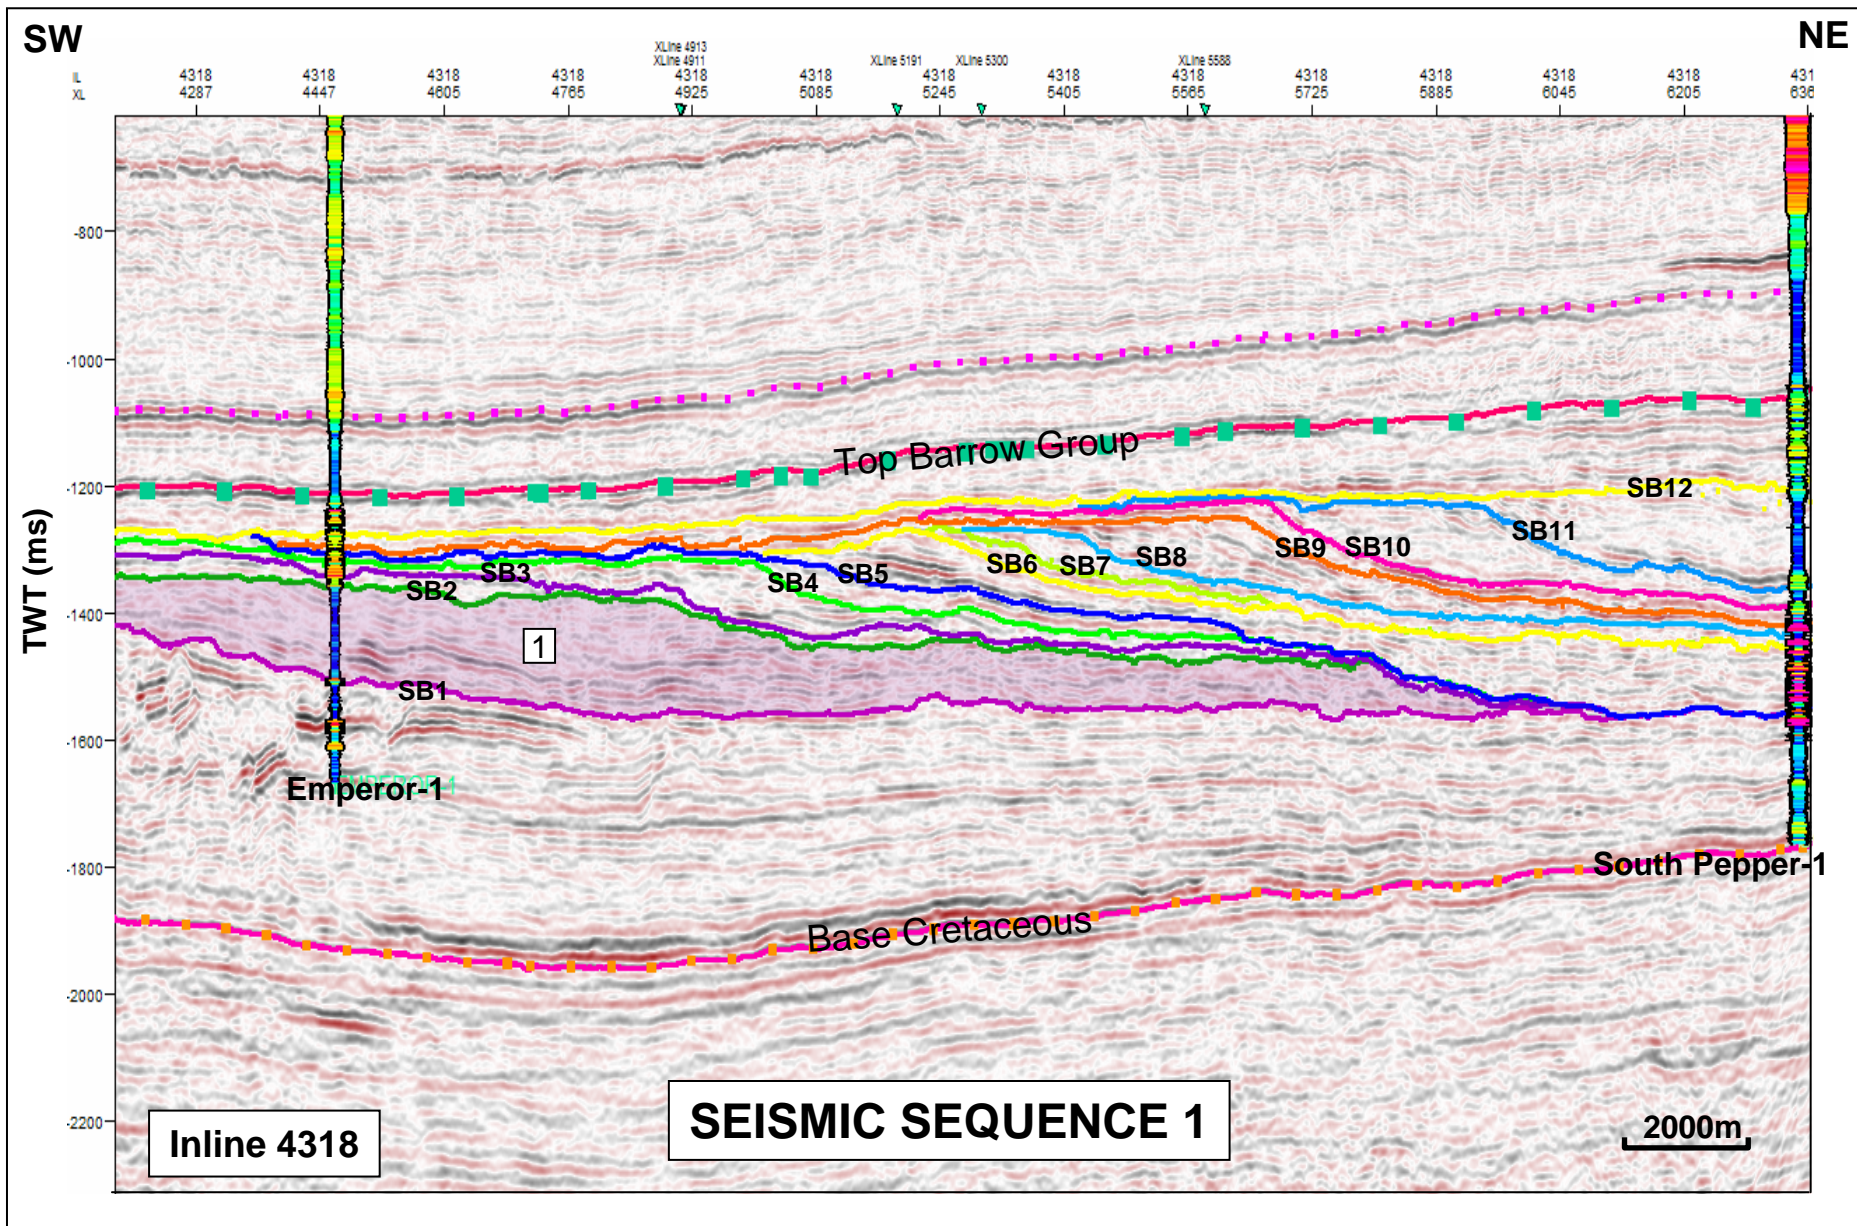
SW

NE

IL
XL

4318
4287

4318
4447

4318
4605

4318
4765

XLine 4913
XLine 4911
4318
4925

4318
5085

XLine 5191

4318
5245

XLine 5300

4318
5405

XLine 5588
4318
5565

4318
5725

4318
5885

4318
6045

4318
6205

431
636

TWT (ms)

-800
-1000
-1200
-1400
-1600
-1800
-2000
-2200

Top Barrow Group

SB12

SB11

SB9 SB10

SB8

SB6 SB7

SB4 SB5

SB2 SB3

1

SB1

Emperor-1

South Pepper-1

Base Cretaceous

Inline 4318

SEISMIC SEQUENCE 1

2000m